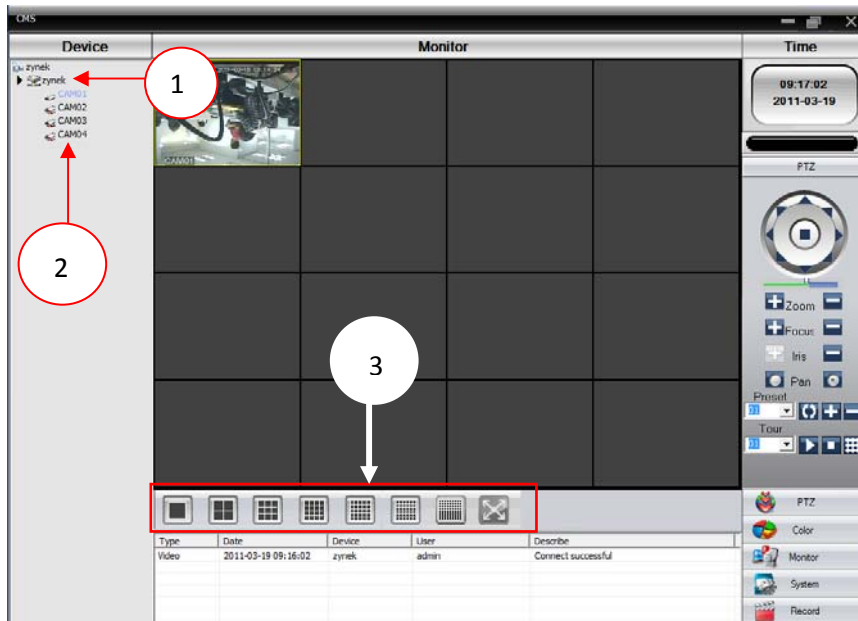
CMS

Device

Monitor

Time

zynek
zynek
CAM01
CAM02
CAM03
CAM04

1

2

3

09:17:02
2011-03-19

PTZ

Zoom

Focus

Iris

Pan

Preset

Tour

| Type | Date | Device | User | Describe |
|---|---|---|---|---|
| Video | 2011-03-19 09:16:02 | zynek | admin | Connect successful |

PTZ

Color

Monitor

System

Record